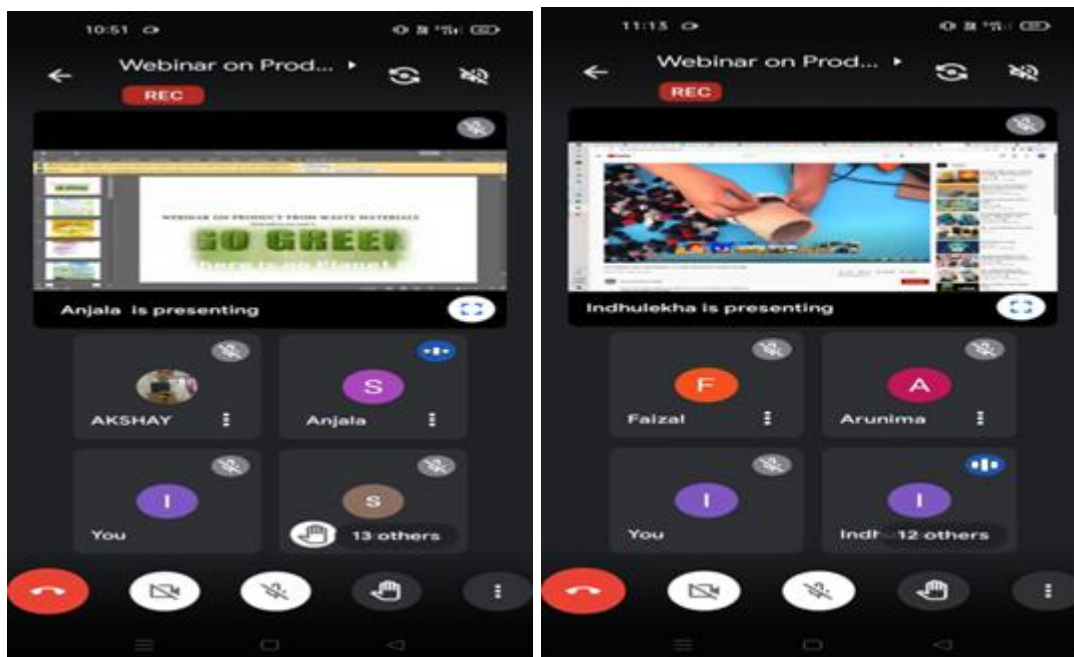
10:51

Webinar on Prod...

REC

WEBINAR ON PRODUCT FROM WASTE MATERIALS

GO GREEN

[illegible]

Anjala is presenting

S

AKSHAY

Anjala

I

You

S

13 others

11:13

Webinar on Prod...

REC

Indhulekha is presenting

F

Faizal

A

Arunima

I

You

I

Indh 12 others